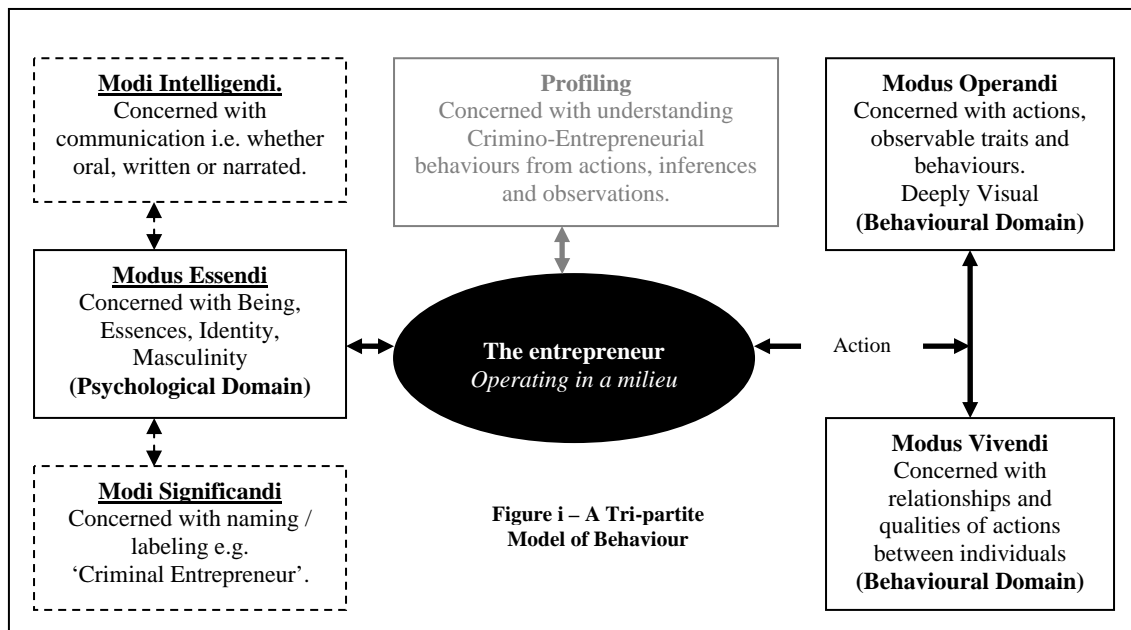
**Modi Intelligendi.**
Concerned with communication i.e. whether oral, written or narrated.

**Profiling**
Concerned with understanding Crimino-Entrepreneurial behaviours from actions, inferences and observations.

**Modus Operandi**
Concerned with actions, observable traits and behaviours.
Deeply Visual
**(Behavioural Domain)**

**Modus Essendi**
Concerned with Being, Essences, Identity, Masculinity
**(Psychological Domain)**

**The entrepreneur**
*Operating in a milieu*

Action

**Modus Vivendi**
Concerned with relationships and qualities of actions between individuals
**(Behavioural Domain)**

**Modi Significandi**
Concerned with naming / labeling e.g. 'Criminal Entrepreneur'.

**Figure i – A Tri-partite Model of Behaviour**